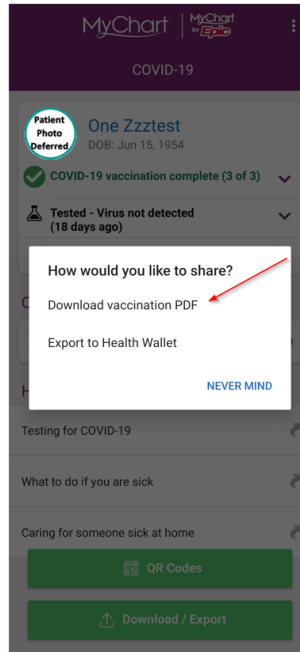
MyChart | MyChart by Epic

COVID-19

Patient Photo Deferred

One Zzztest
DOB: Jun 15, 1954

COVID-19 vaccination complete (3 of 3)

Tested - Virus not detected
(18 days ago)

How would you like to share?

Download vaccination PDF

Export to Health Wallet

NEVER MIND

Testing for COVID-19

What to do if you are sick

Caring for someone sick at home

QR Codes

Download / Export